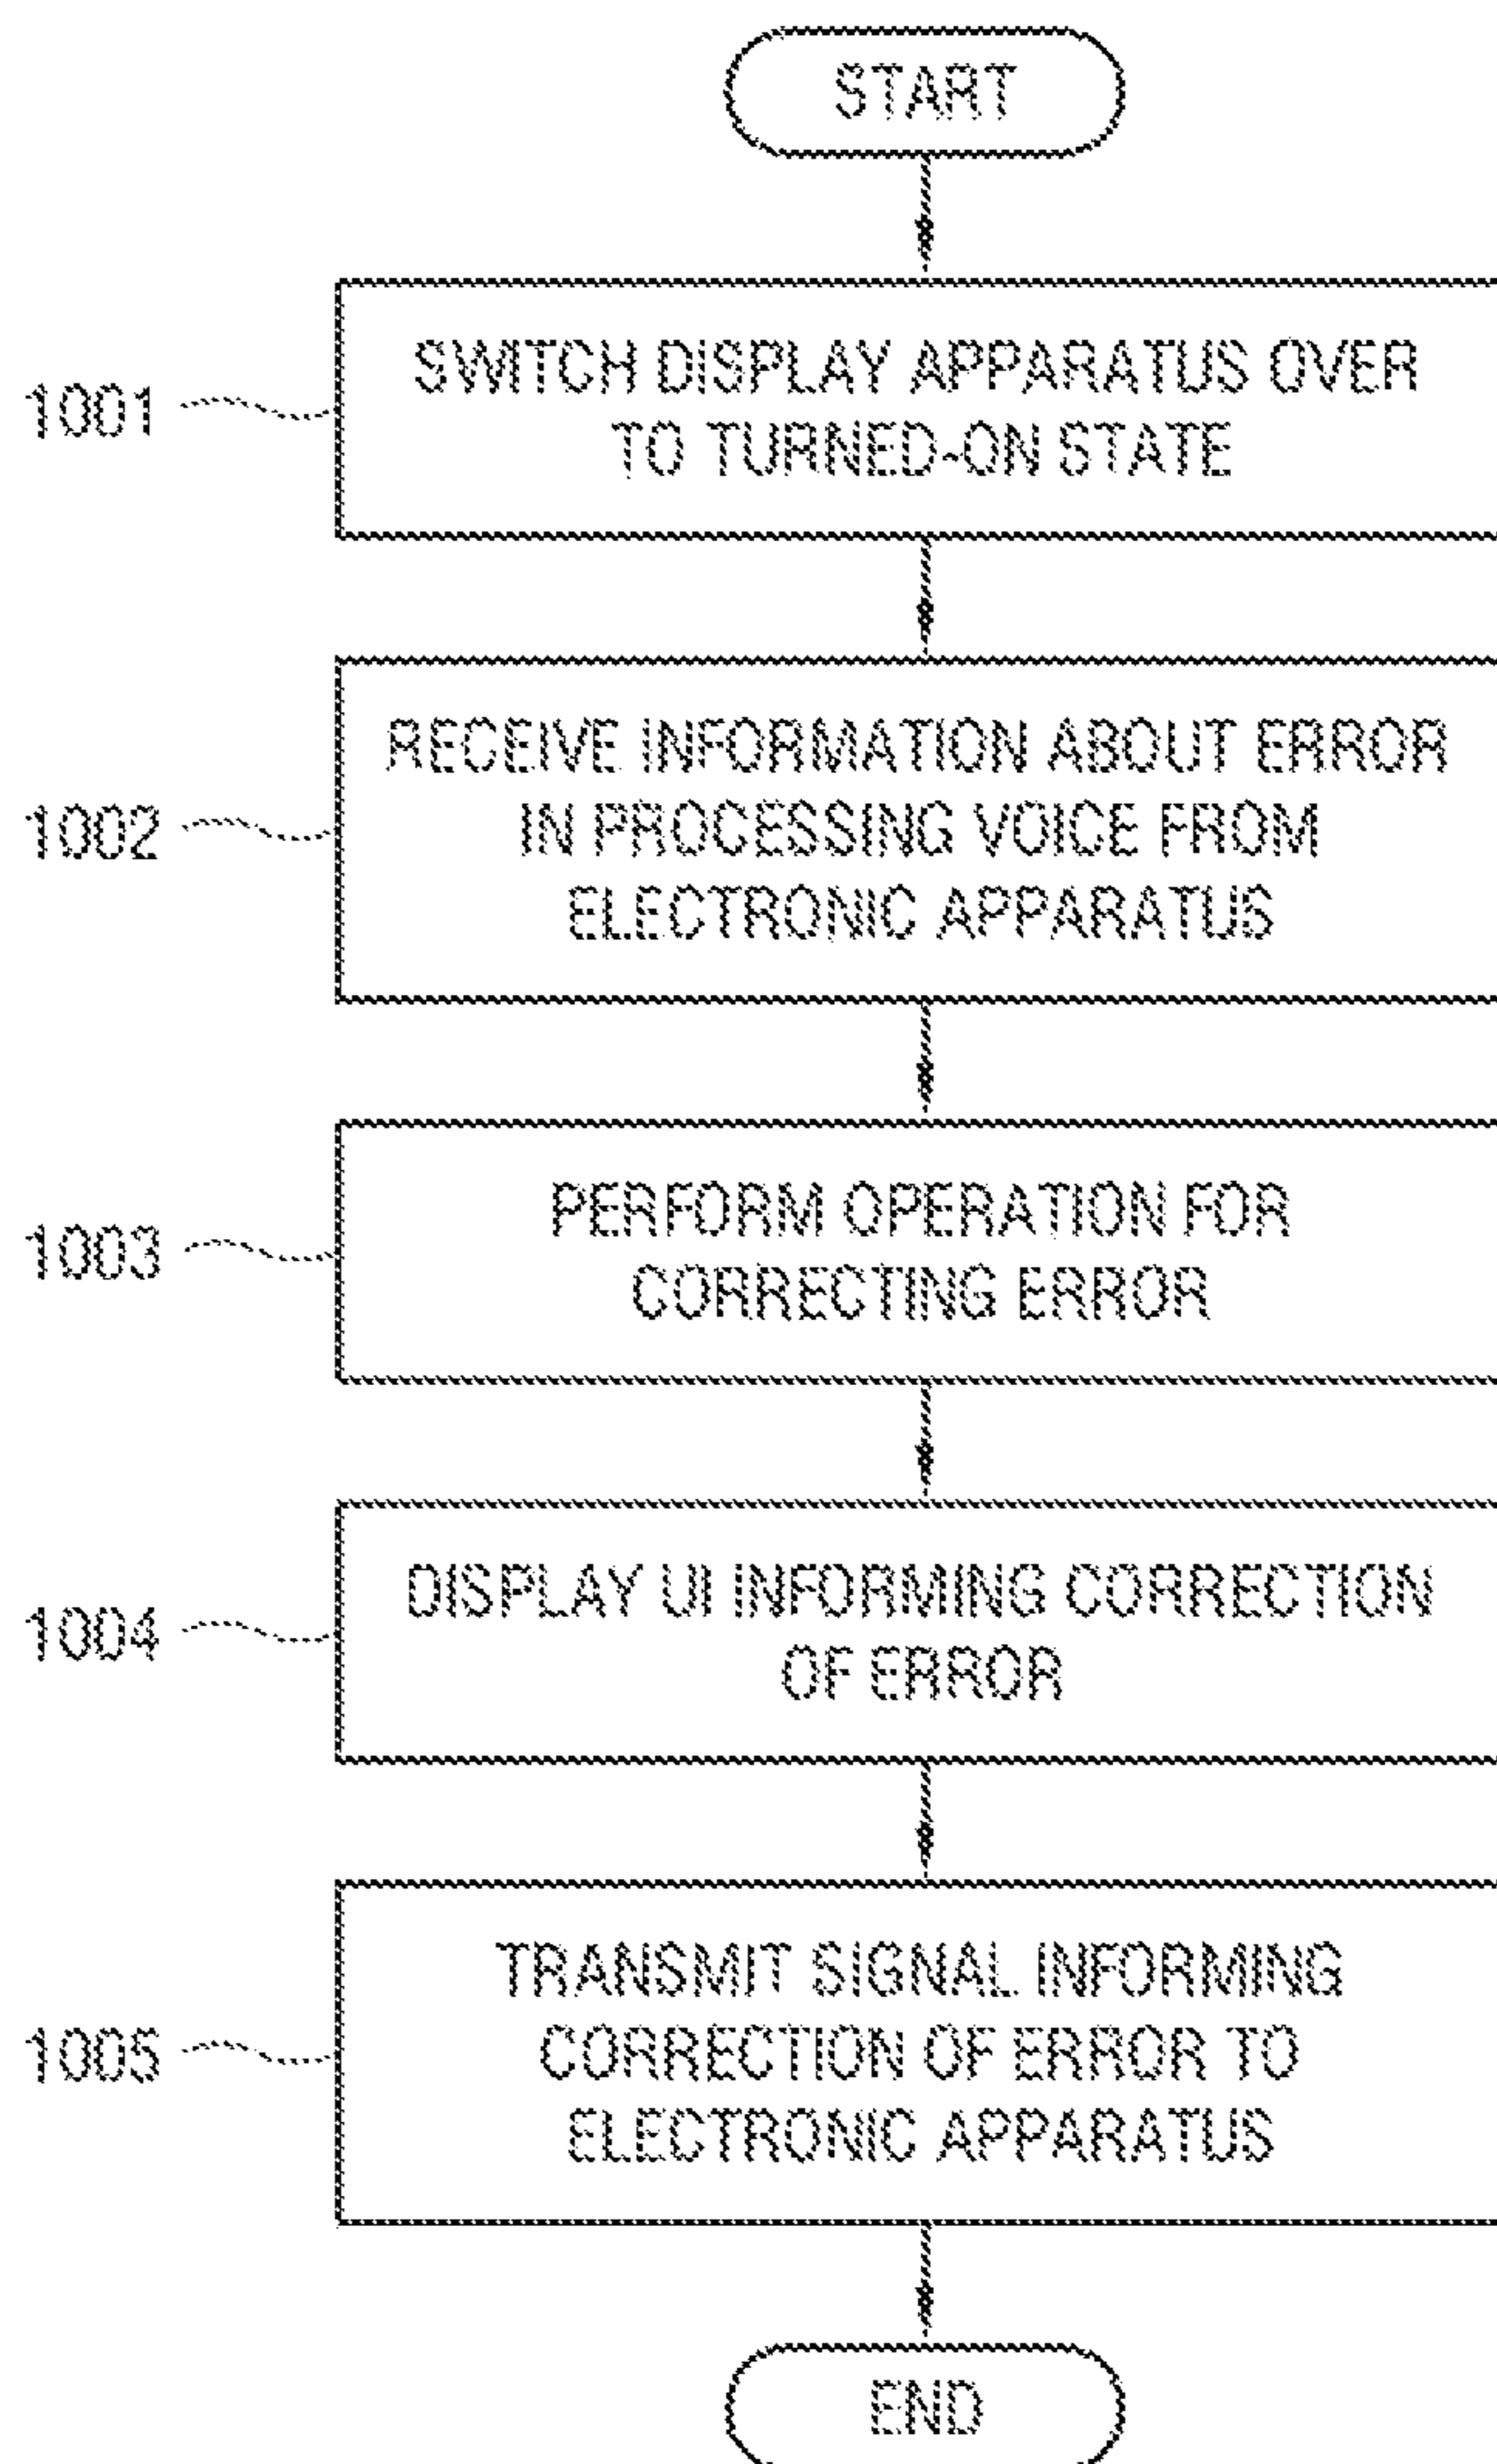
START

1001

SWITCH DISPLAY APPARATUS OVER TO TURNED-ON STATE

1002

RECEIVE INFORMATION ABOUT ERROR IN PROCESSING VOICE FROM ELECTRONIC APPARATUS

1003

PERFORM OPERATION FOR CORRECTING ERROR

1004

DISPLAY UI INFORMING CORRECTION OF ERROR

1005

TRANSMIT SIGNAL INFORMING CORRECTION OF ERROR TO ELECTRONIC APPARATUS

END